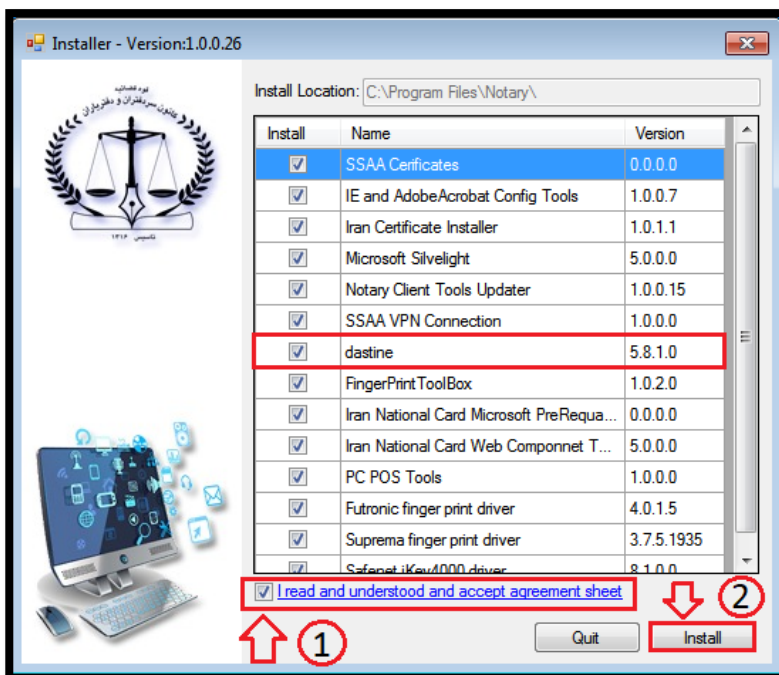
Installer - Version:1.0.0.26

قوه قضاییه
کانون سردفتران و دفتریاران
تأسیس ۱۳۱۶

Install Location: C:\Program Files\Notary\

| Install | Name | Version |
|---|---|---|
| ☑ | SSAA Cerificates | 0.0.0.0 |
| ☑ | IE and AdobeAcrobat Config Tools | 1.0.0.7 |
| ☑ | Iran Certificate Installer | 1.0.1.1 |
| ☑ | Microsoft Silvelight | 5.0.0.0 |
| ☑ | Notary Client Tools Updater | 1.0.0.15 |
| ☑ | SSAA VPN Connection | 1.0.0.0 |
| ☑ | dastine | 5.8.1.0 |
| ☑ | FingerPrintToolBox | 1.0.2.0 |
| ☑ | Iran National Card Microsoft PreRequa... | 0.0.0.0 |
| ☑ | Iran National Card Web Componnet T... | 5.0.0.0 |
| ☑ | PC POS Tools | 1.0.0.0 |
| ☑ | Futronic finger print driver | 4.0.1.5 |
| ☑ | Suprema finger print driver | 3.7.5.1935 |
| ☑ | Safenet iKey4000 driver | 8.1.0.0 |

I read and understood and accept agreement sheet

1

2

Quit

Install